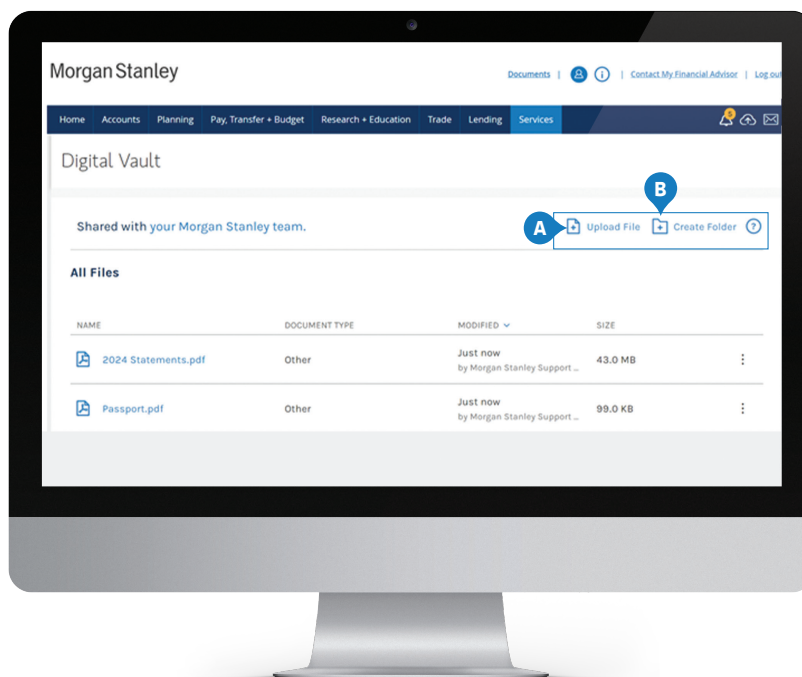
Morgan Stanley

Documents | | Contact My Financial Advisor | Log out

Home Accounts Planning Pay, Transfer + Budget Research + Education Trade Lending Services

Digital Vault

Shared with your Morgan Stanley team.

B

A Upload File Create Folder ?

All Files

| NAME | DOCUMENT TYPE | MODIFIED | SIZE |
|---|---|---|---|
| 2024 Statements.pdf | Other | Just now by Morgan Stanley Support ... | 43.0 MB |
| Passport.pdf | Other | Just now by Morgan Stanley Support ... | 99.0 KB |